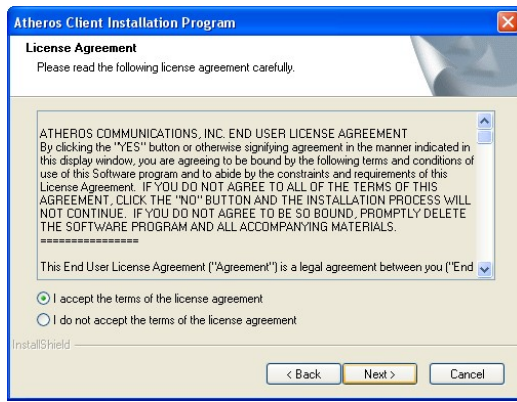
Atheros Client Installation Program

License Agreement
Please read the following license agreement carefully.

ATHEROS COMMUNICATIONS, INC. END USER LICENSE AGREEMENT
By clicking the "YES" button or otherwise signifying agreement in the manner indicated in this display window, you are agreeing to be bound by the following terms and conditions of use of this Software program and to abide by the constraints and requirements of this License Agreement. IF YOU DO NOT AGREE TO ALL OF THE TERMS OF THIS AGREEMENT, CLICK THE "NO" BUTTON AND THE INSTALLATION PROCESS WILL NOT CONTINUE. IF YOU DO NOT AGREE TO BE SO BOUND, PROMPTLY DELETE THE SOFTWARE PROGRAM AND ALL ACCOMPANYING MATERIALS.
================

This End User License Agreement ("Agreement") is a legal agreement between you ("End

I accept the terms of the license agreement
I do not accept the terms of the license agreement

InstallShield

< Back
Next >
Cancel